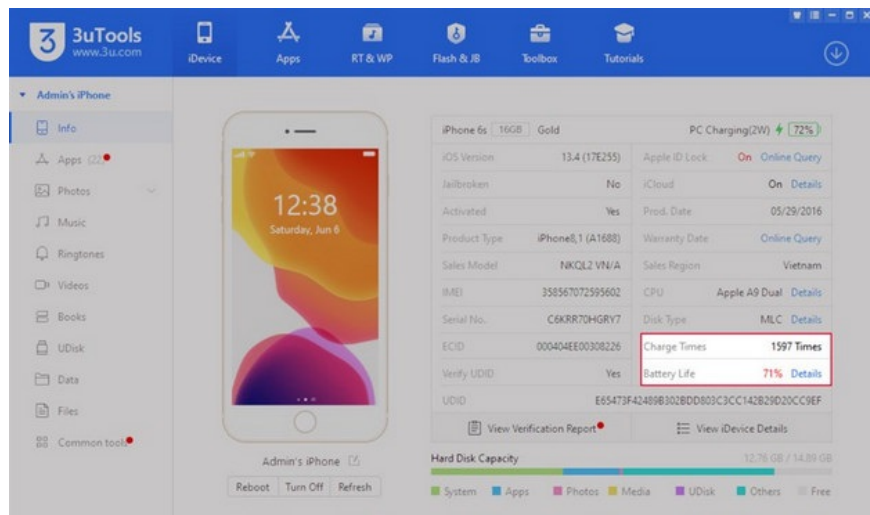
3uTools
www.3u.com

iDevice Apps RT & WP Flash & JB Toolbox Tutorials

Admin's iPhone

Info
Apps (22)
Photos
Music
Ringtones
Videos
Books
UDisk
Data
Files
Common tools

12:38
Saturday, Jun 6

Admin's iPhone

Reboot Turn Off Refresh

iPhone 6s 16GB Gold PC Charging(2W) 72%

| iOS Version | 13.4 (17E255) | Apple ID Lock | On Online Query |
|---|---|---|---|
| Jailbroken | No | iCloud | On Details |
| Activated | Yes | Prod. Date | 05/29/2016 |
| Product Type | iPhone8,1 (A1688) | Warranty Date | Online Query |
| Sales Model | NKQL2 VN/A | Sales Region | Vietnam |
| IMEI | 358567072595602 | CPU | Apple A9 Dual Details |
| Serial No. | C6KRR70HGRY7 | Disk Type | MLC Details |
| ECID | 000404EE00308226 | Charge Times | 1597 Times |
| Verify UDID | Yes | Battery Life | 71% Details |
| UDID | E65473F42489B302BDD803C3CC142B29D20CC9EF | | |

View Verification Report View iDevice Details

Hard Disk Capacity 12.76 GB / 14.89 GB

System Apps Photos Media UDisk Others Free